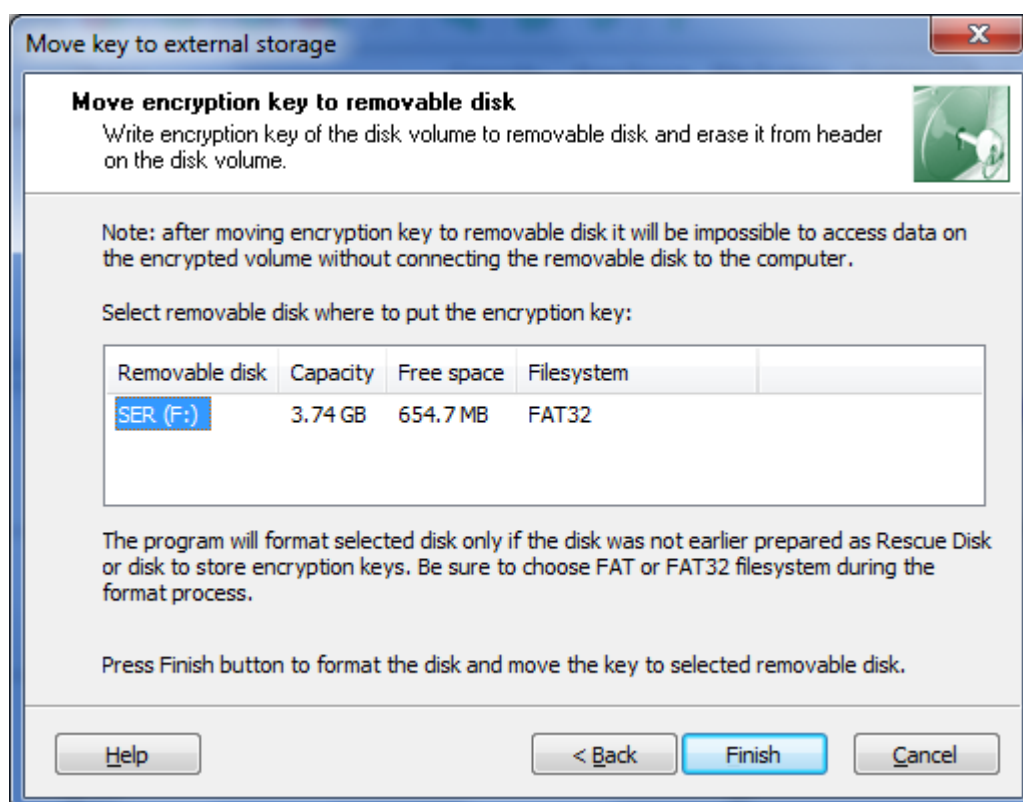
Move key to external storage

**Move encryption key to removable disk**
Write encryption key of the disk volume to removable disk and erase it from header on the disk volume.

Note: after moving encryption key to removable disk it will be impossible to access data on the encrypted volume without connecting the removable disk to the computer.

Select removable disk where to put the encryption key:

| Removable disk | Capacity | Free space | Filesystem |
|---|---|---|---|
| SER (F:) | 3.74 GB | 654.7 MB | FAT32 |

The program will format selected disk only if the disk was not earlier prepared as Rescue Disk or disk to store encryption keys. Be sure to choose FAT or FAT32 filesystem during the format process.

Press Finish button to format the disk and move the key to selected removable disk.

Help

< Back

Finish

Cancel